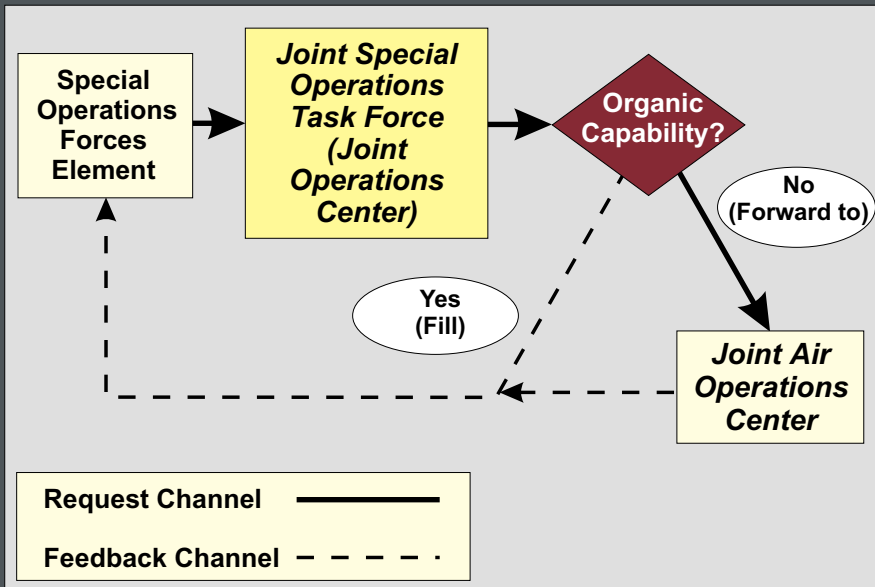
Special Operations Forces Element

Joint Special Operations Task Force (Joint Operations Center)

Organic Capability?

No (Forward to)

Yes (Fill)

Joint Air Operations Center

Request Channel

Feedback Channel